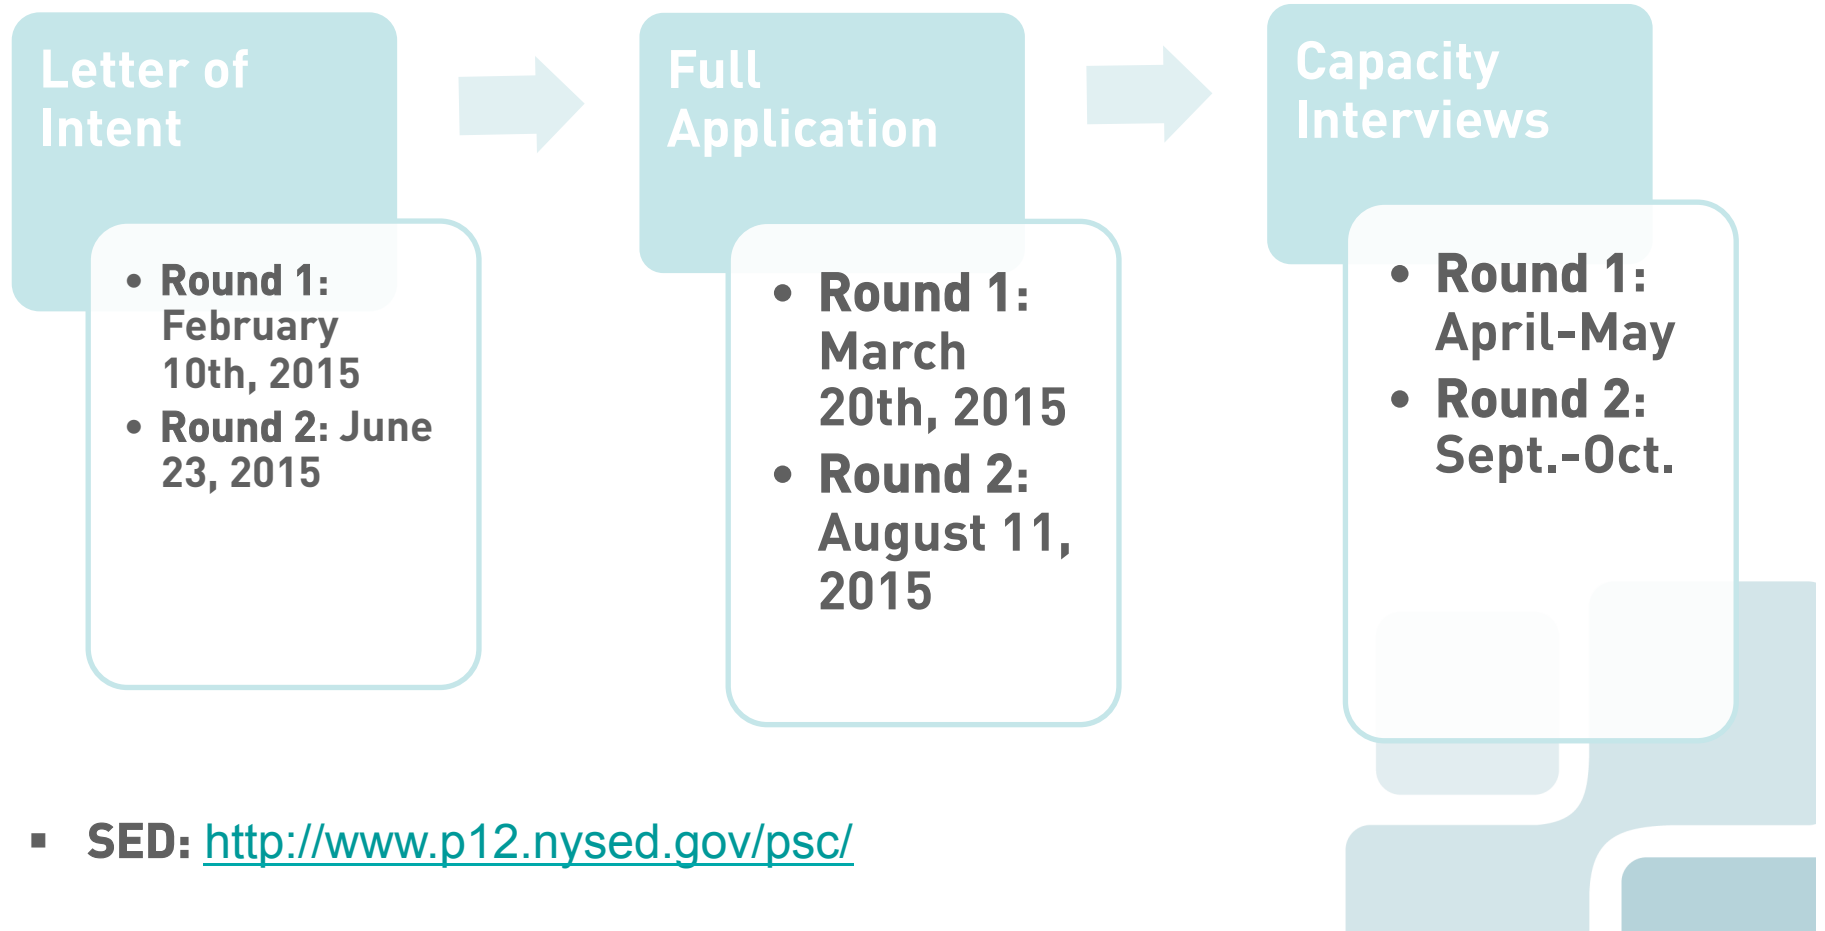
Letter of Intent

- Round 1: February 10th, 2015
- Round 2: June 23, 2015

Full Application

- Round 1: March 20th, 2015
- Round 2: August 11, 2015

Capacity Interviews

- Round 1: April-May
- Round 2: Sept.-Oct.

▪ SED: http://www.p12.nysed.gov/psc/